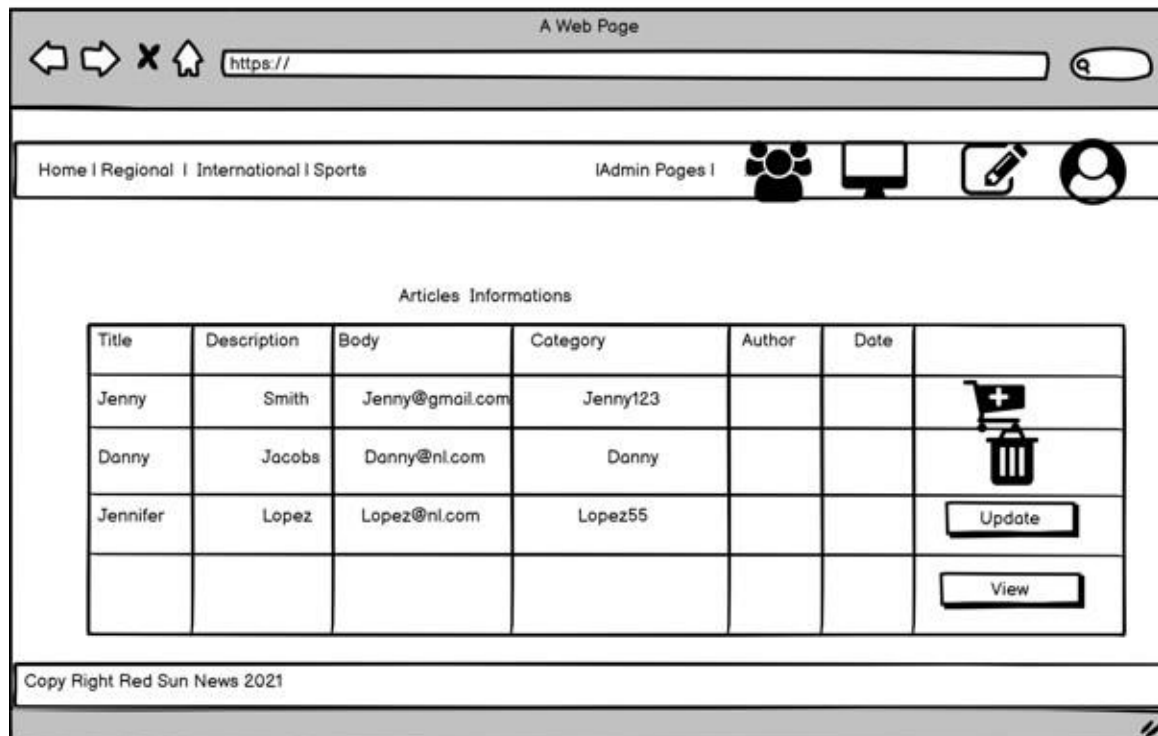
A Web Page

https://

Home I Regional I International I Sports

IAdmin Pages I

Articles Informations

| Title | Description | Body | Category | Author | Date | |
|---|---|---|---|---|---|---|
| Jenny | Smith | Jenny@gmail.com | Jenny123 | | | |
| Danny | Jacobs | Danny@nl.com | Danny | | | |
| Jennifer | Lopez | Lopez@nl.com | Lopez55 | | | Update |
| | | | | | | View |

Copy Right Red Sun News 2021